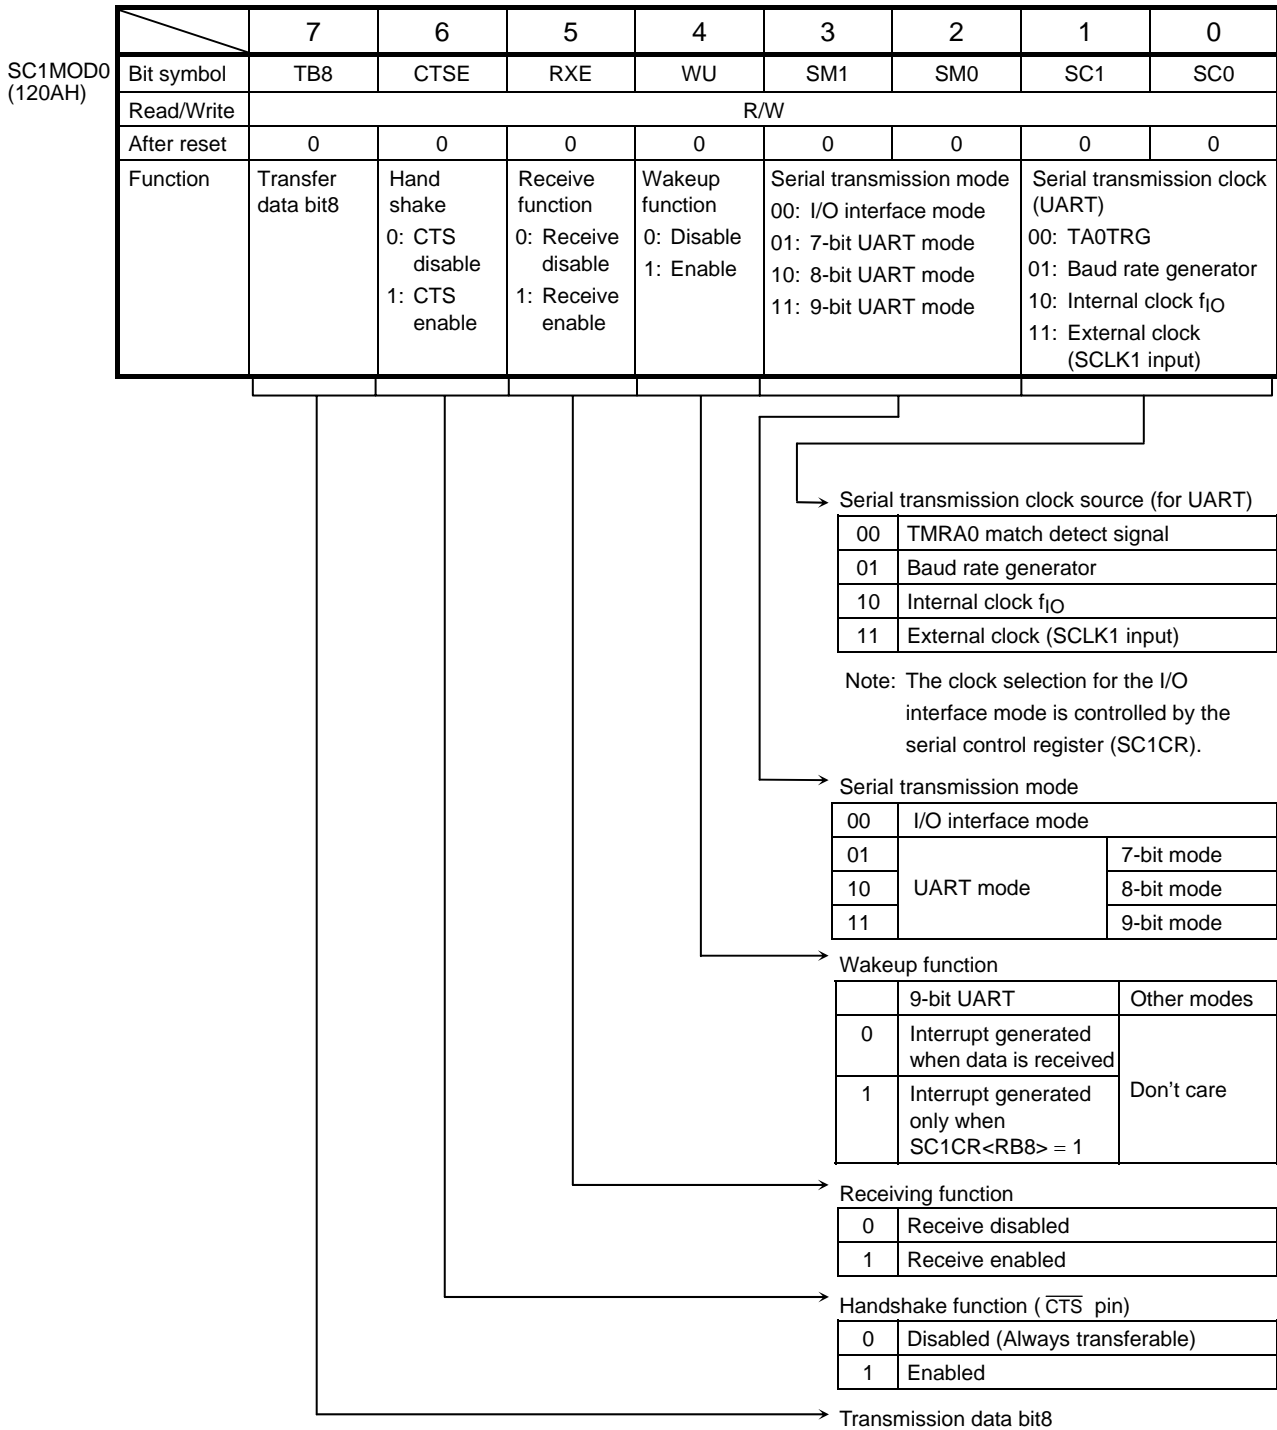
SC1MOD0 (120AH)

| | 7 | 6 | 5 | 4 | 3 | 2 | 1 | 0 |
|---|---|---|---|---|---|---|---|---|
| Bit symbol | TB8 | CTSE | RXE | WU | SM1 | SM0 | SC1 | SC0 |
| Read/Write | R/W | | | | | | | |
| After reset | 0 | 0 | 0 | 0 | 0 | 0 | 0 | 0 |
| Function | Transfer data bit8 | Hand shake 0: CTS disable 1: CTS enable | Receive function 0: Receive disable 1: Receive enable | Wakeup function 0: Disable 1: Enable | Serial transmission mode 00: I/O interface mode 01: 7-bit UART mode 10: 8-bit UART mode 11: 9-bit UART mode | | Serial transmission clock (UART) 00: TA0TRG 01: Baud rate generator 10: Internal clock $f_{IO}$ 11: External clock (SCLK1 input) | |

Serial transmission clock source (for UART)

| | |
|---|---|
| 00 | TMRA0 match detect signal |
| 01 | Baud rate generator |
| 10 | Internal clock $f_{IO}$ |
| 11 | External clock (SCLK1 input) |

Note: The clock selection for the I/O interface mode is controlled by the serial control register (SC1CR).

Serial transmission mode

| | | |
|---|---|---|
| 00 | I/O interface mode | |
| 01 | UART mode | 7-bit mode |
| 10 | | 8-bit mode |
| 11 | | 9-bit mode |

Wakeup function

| | 9-bit UART | Other modes |
|---|---|---|
| 0 | Interrupt generated when data is received | Don't care |
| 1 | Interrupt generated only when SC1CR<RB8> = 1 | |

Receiving function

| | |
|---|---|
| 0 | Receive disabled |
| 1 | Receive enabled |

Handshake function ($\overline{CTS}$ pin)

| | |
|---|---|
| 0 | Disabled (Always transferable) |
| 1 | Enabled |

Transmission data bit8